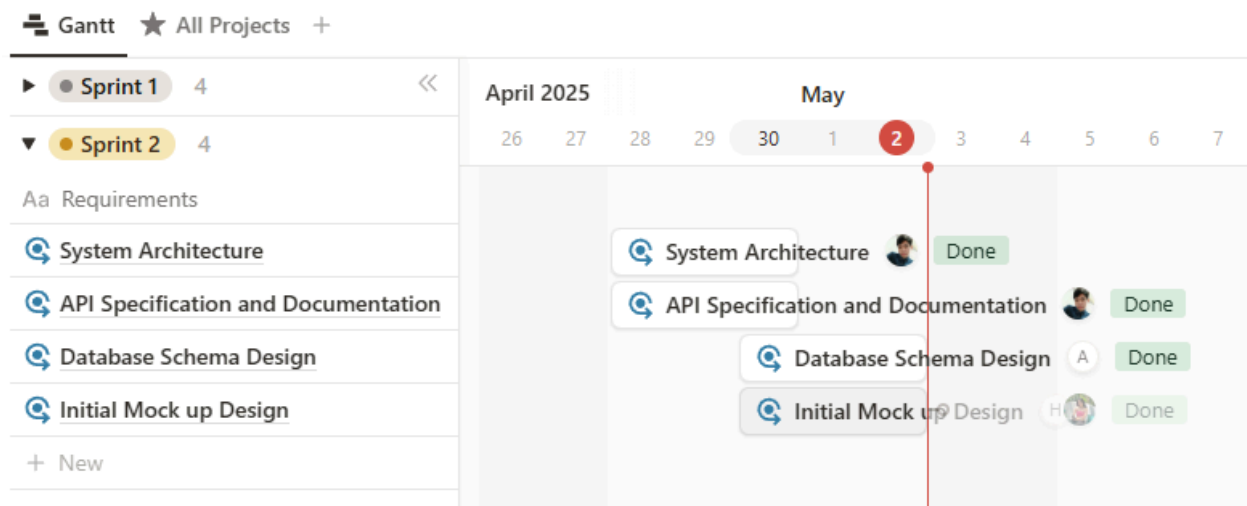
Gantt All Projects +

Sprint 1 4

Sprint 2 4

Aa Requirements

System Architecture

API Specification and Documentation

Database Schema Design

Initial Mock up Design

+ New

April 2025

May

26 27 28 29 30 1 2 3 4 5 6 7

System Architecture Done

API Specification and Documentation Done

Database Schema Design A Done

Initial Mock up Design H Done